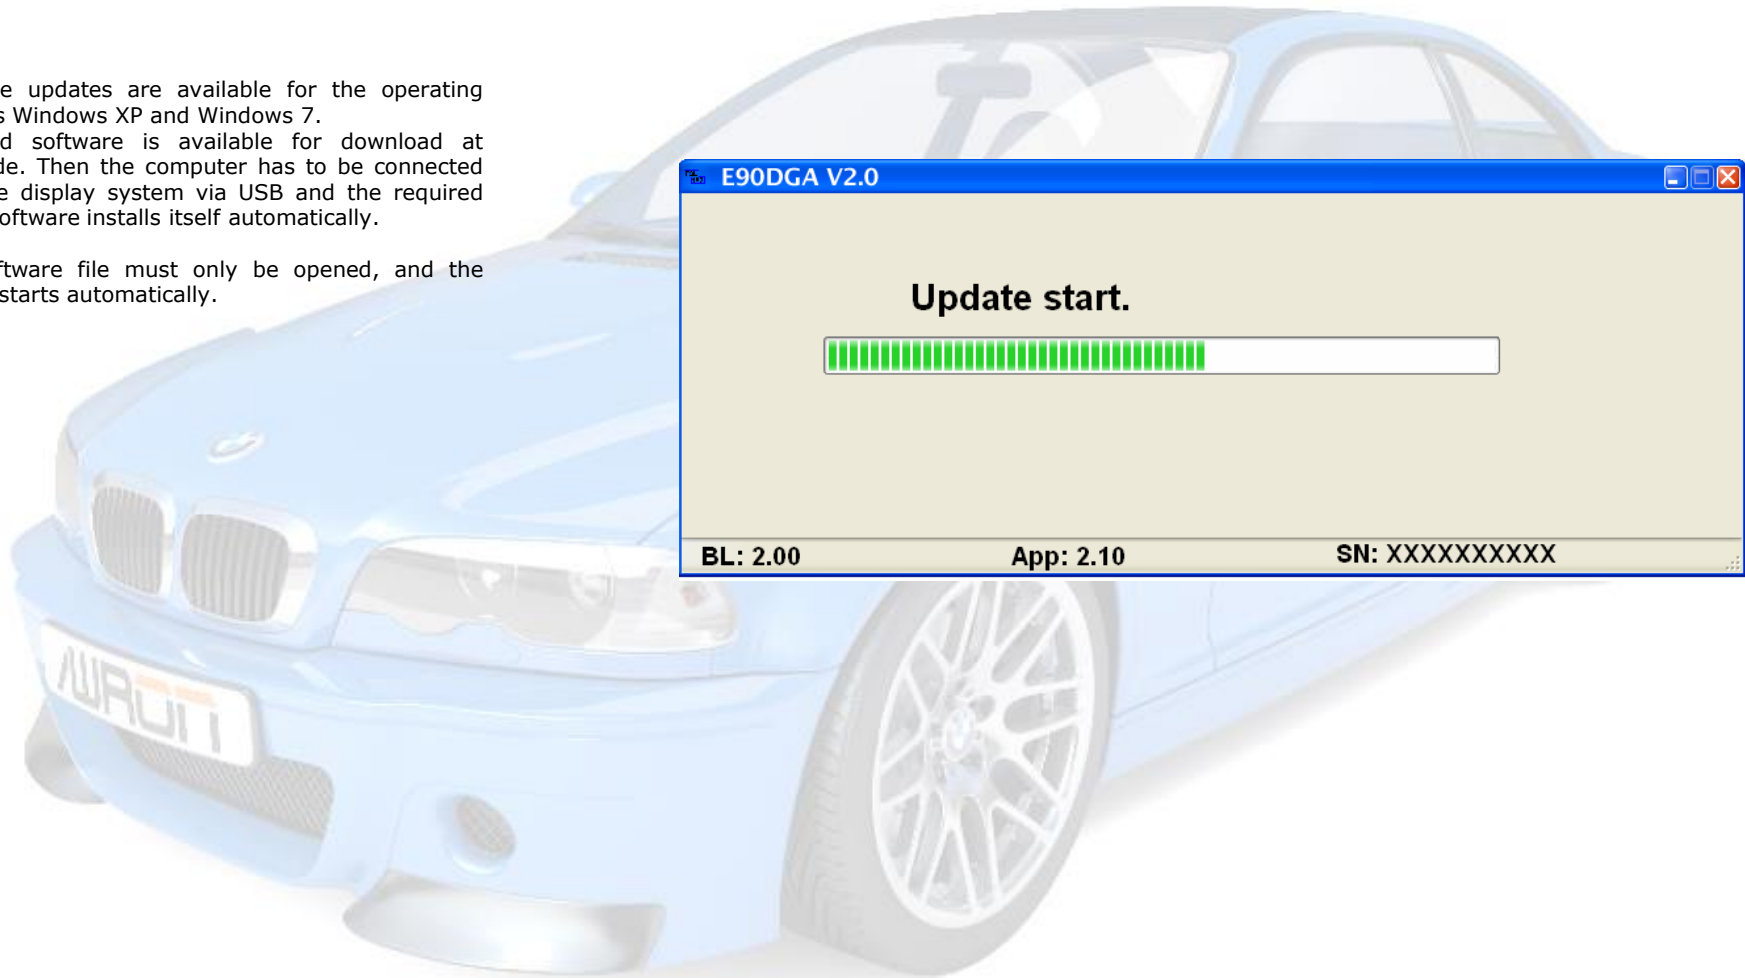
e updates are available for the operating s Windows XP and Windows 7.
d software is available for download at de. Then the computer has to be connected e display system via USB and the required oftware installs itself automatically.

ftware file must only be opened, and the starts automatically.

E90DGA V2.0

Update start.

BL: 2.00
App: 2.10
SN: XXXXXXXXXX